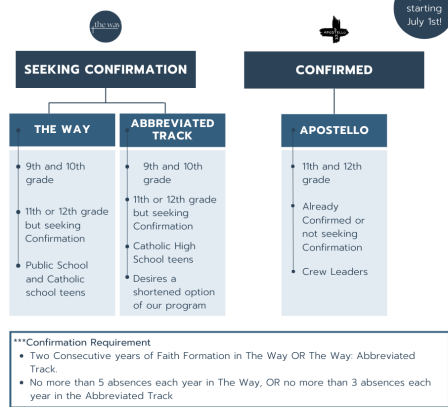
starting July 1st!

the way

APOSTELLO

SEEKING CONFIRMATION

CONFIRMED

THE WAY

ABBREVIATED TRACK

APOSTELLO

9th and 10th grade

11th or 12th grade but seeking Confirmation

Public School and Catholic school teens

9th and 10th grade

11th or 12th grade but seeking Confirmation

Catholic High School teens

Desires a shortened option of our program

11th and 12th grade

Already Confirmed or not seeking Confirmation

Crew Leaders

***Confirmation Requirement
• Two Consecutive years of Faith Formation in The Way OR The Way: Abbreviated Track.
• No more than 5 absences each year in The Way, OR no more than 3 absences each year in the Abbreviated Track